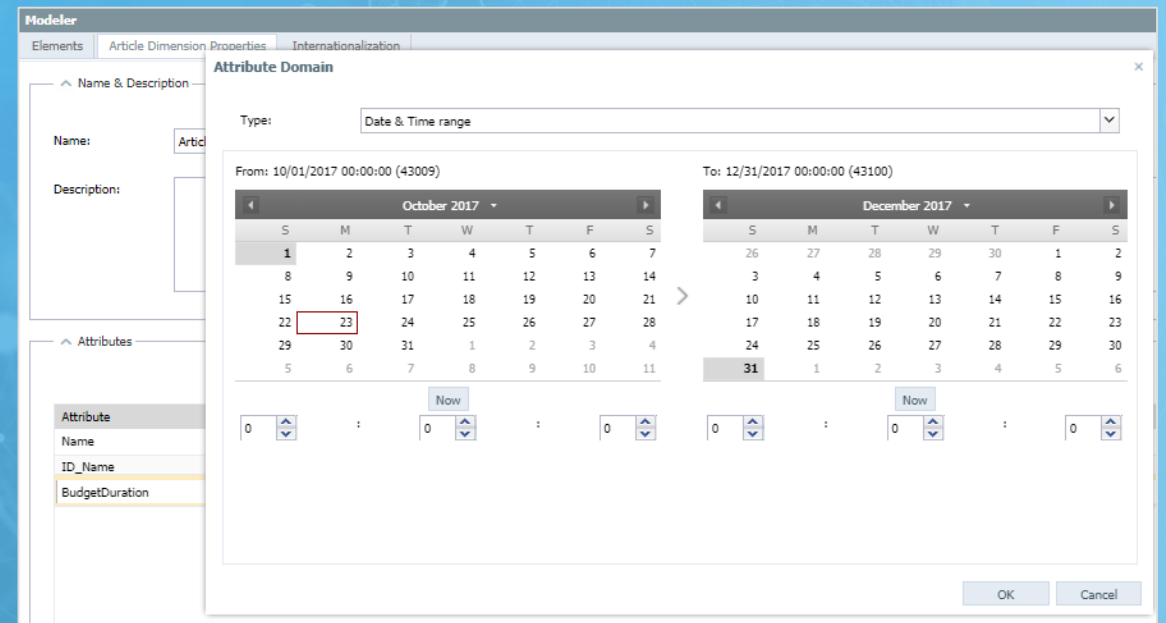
Modeler

Elements | Article Dimension Properties | Internationalization

Name & Description

Name: Artic

Description:

Attributes

| Attribute |
|---|
| Name |
| ID_Name |
| BudgetDuration |

Attribute Domain ×

Type: Date & Time range

From: 10/01/2017 00:00:00 (43009)

October 2017

| S | M | T | W | T | F | S |
|---|---|---|---|---|---|---|
| 1 | 2 | 3 | 4 | 5 | 6 | 7 |
| 8 | 9 | 10 | 11 | 12 | 13 | 14 |
| 15 | 16 | 17 | 18 | 19 | 20 | 21 |
| 22 | 23 | 24 | 25 | 26 | 27 | 28 |
| 29 | 30 | 31 | 1 | 2 | 3 | 4 |
| 5 | 6 | 7 | 8 | 9 | 10 | 11 |

Now

0 : 0 : 0

To: 12/31/2017 00:00:00 (43100)

December 2017

| S | M | T | W | T | F | S |
|---|---|---|---|---|---|---|
| 26 | 27 | 28 | 29 | 30 | 1 | 2 |
| 3 | 4 | 5 | 6 | 7 | 8 | 9 |
| 10 | 11 | 12 | 13 | 14 | 15 | 16 |
| 17 | 18 | 19 | 20 | 21 | 22 | 23 |
| 24 | 25 | 26 | 27 | 28 | 29 | 30 |
| 31 | 1 | 2 | 3 | 4 | 5 | 6 |

Now

0 : 0 : 0

OK Cancel